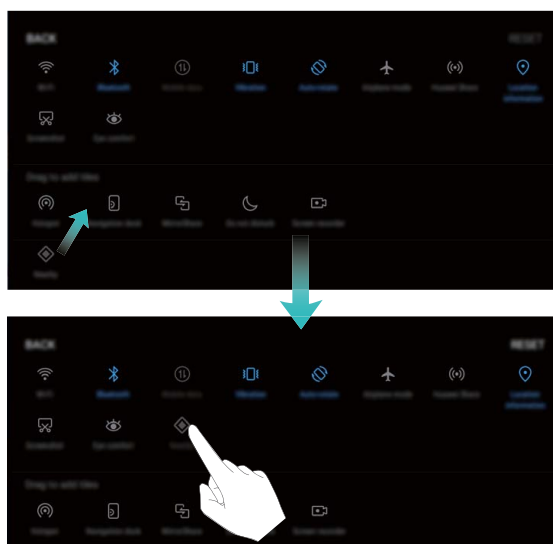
BACK

RESET

Wi-Fi

Bluetooth

Mobile data

Vibration

Auto-rotate

Airplane mode

Huawei Share

Location information

Screenshot

Eye comfort

Drag to add tiles

Hotspot

Navigation dock

MirrorShare

Do not disturb

Screen recorder

Nearby

BACK

RESET

Wi-Fi

Bluetooth

Mobile data

Vibration

Auto-rotate

Airplane mode

Huawei Share

Location information

Screenshot

Eye comfort

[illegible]

Drag to add tiles

Hotspot

Navigation dock

MirrorShare

Screen recorder